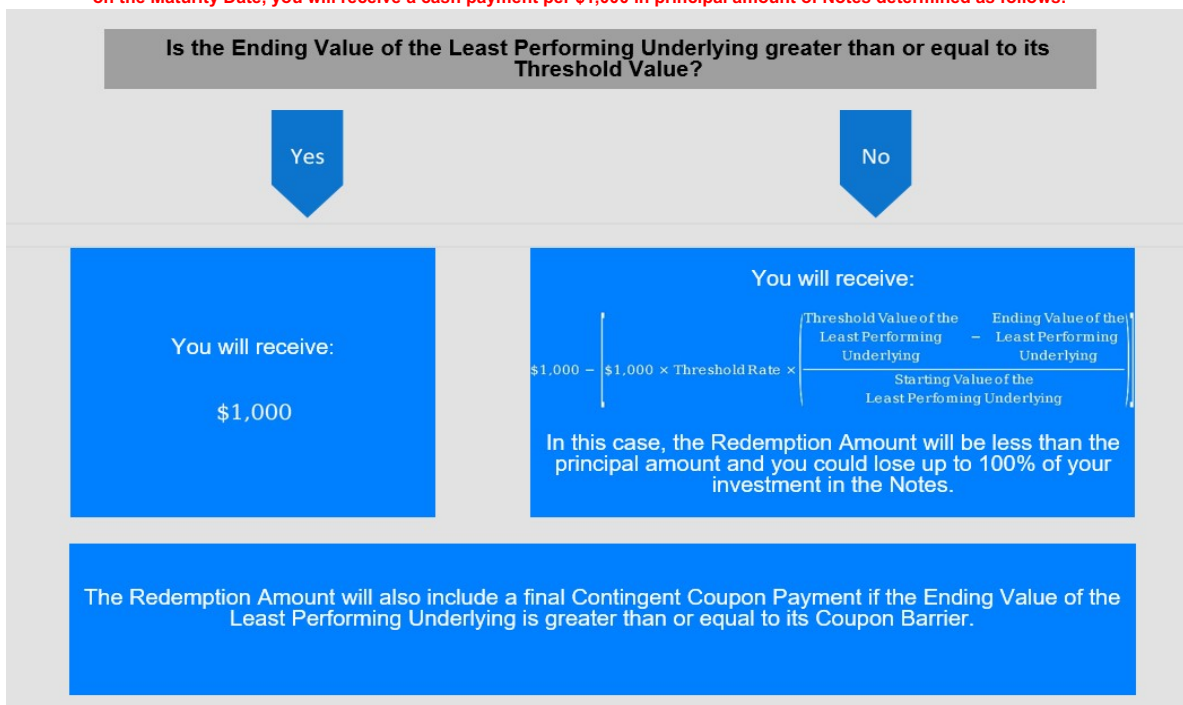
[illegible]

Is the Ending Value of the Least Performing Underlying greater than or equal to its Threshold Value?

Yes

No

You will receive:

$1,000

You will receive:

$\$1,000 - \left[\$1,000 \times \text{Threshold Rate} \times \left(\frac{\text{Threshold Value of the Least Performing Underlying} - \text{Ending Value of the Least Performing Underlying}}{\text{Starting Value of the Least Perfoming Underlying}}\right)\right]$

In this case, the Redemption Amount will be less than the principal amount and you could lose up to 100% of your investment in the Notes.

The Redemption Amount will also include a final Contingent Coupon Payment if the Ending Value of the Least Performing Underlying is greater than or equal to its Coupon Barrier.